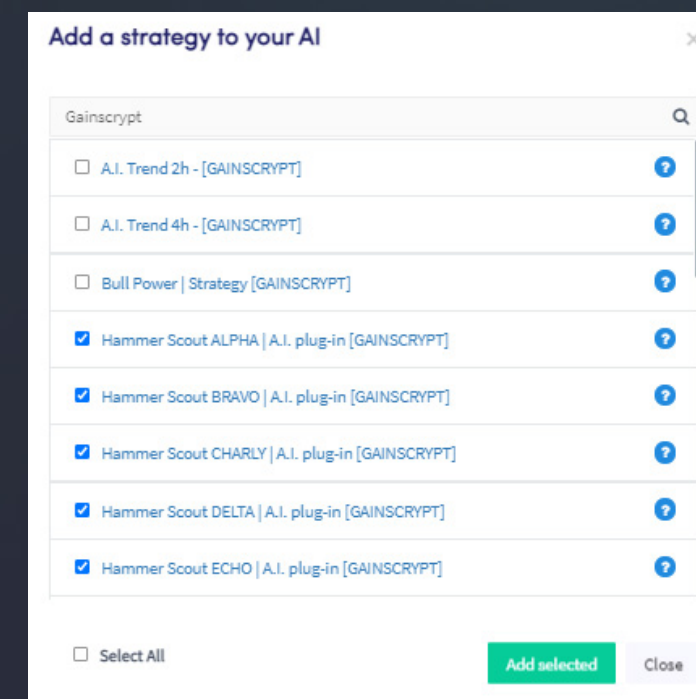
Add a strategy to your AI

×

Gainscrypt

A.I. Trend 2h - [GAINSCRYPT]

A.I. Trend 4h - [GAINSCRYPT]

Bull Power | Strategy [GAINSCRYPT]

Hammer Scout ALPHA | A.I. plug-in [GAINSCRYPT]

Hammer Scout BRAVO | A.I. plug-in [GAINSCRYPT]

Hammer Scout CHARLY | A.I. plug-in [GAINSCRYPT]

Hammer Scout DELTA | A.I. plug-in [GAINSCRYPT]

Hammer Scout ECHO | A.I. plug-in [GAINSCRYPT]

Select All

Add selected

Close